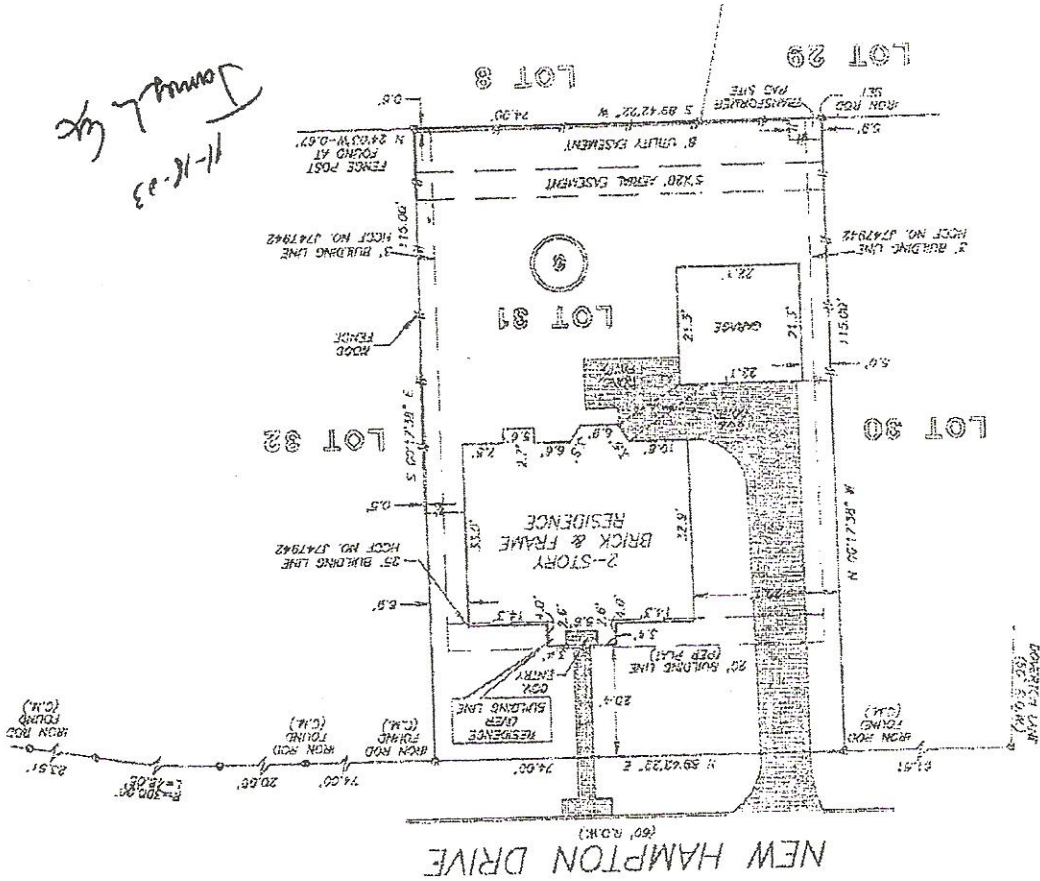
LOT 29

LOT 8

Tommy Lg
11-18-03

0.6'
74.00'
S 89°42'22" W
TRANSFORMER PAD SITE
IRON ROD SET
5.9'

FENCE POST FOUND AT N 24°03'W-0.67'

8' UTILITY EASEMENT

5'X20' AERIAL EASEMENT

3' BUILDING LINE HCCF NO. J747942
115.00'

3' BUILDING LINE HCCF NO. J747942
115.00'

LOT 31

GARAGE
22.1'
21.5'
21.5'
22.1'

WOOD FENCE

5.0'

LOT 32

LOT 30

S 00°17'38" E
N 00°17'38" W

5.6'
2.7'
7.5'
6.6'
5.1'
6.8'
10.6'

0.5'

2-STORY BRICK & FRAME RESIDENCE
33.0'
32.9'

25' BUILDING LINE HCCF NO. J747942

5.5'
14.3'
1.0'
2.6'
5.5'
2.6'
1.0'
14.3'
3.4'
COV. ENTRY
3.4'

RESIDENCE OVER BUILDING LINE

20' BUILDING LINE (PER PLAT)
20.4'

IRON ROD FOUND (C.M.)
23.51'
R=300.00'
L=32.05'
20.66'
IRON ROD FOUND (C.M.)
74.00'
IRON ROD FOUND (C.M.)
74.00'
N 89°42'22" E
IRON ROD FOUND (C.M.)
15.61'
DOGERICH LANE (50' R.O.W.)

(60' R.O.W.)
NEW HAMPTON DRIVE